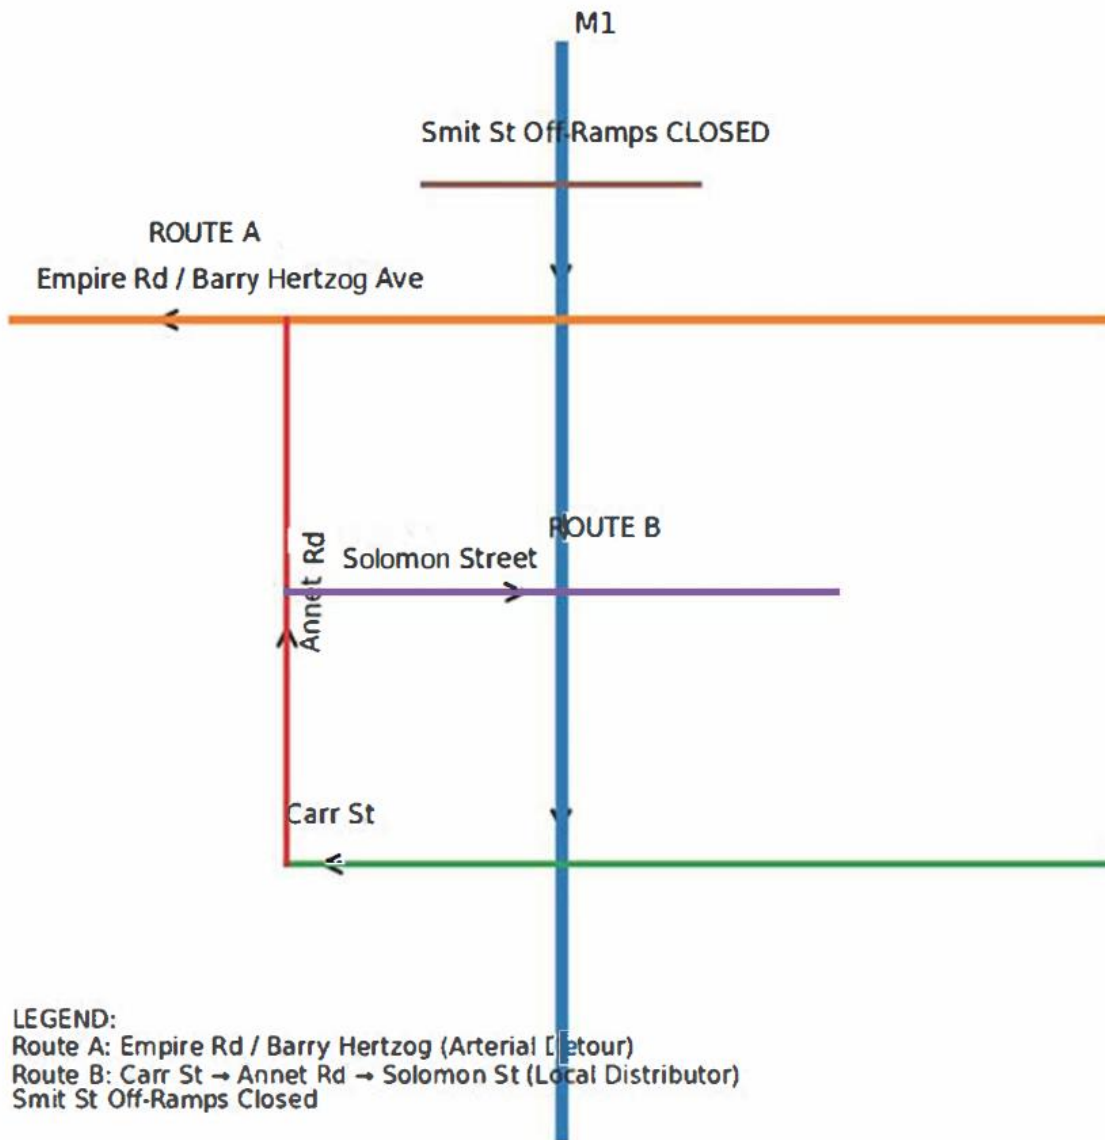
M1

Smit St Off-Ramps CLOSED

ROUTE A

Empire Rd / Barry Hertzog Ave

ROUTE B

Annet Rd

Solomon Street

Carr St

LEGEND:
Route A: Empire Rd / Barry Hertzog (Arterial Detour)
Route B: Carr St → Annet Rd → Solomon St (Local Distributor)
Smit St Off-Ramps Closed